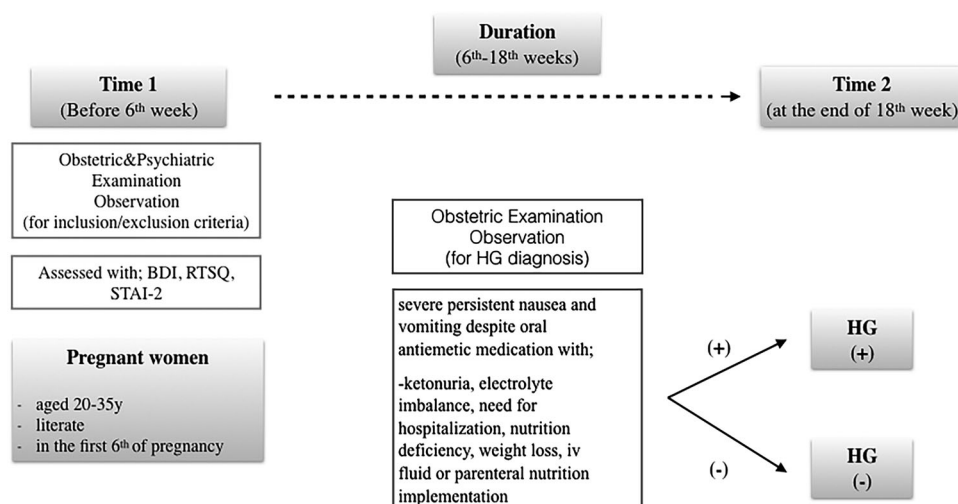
Duration
($6^{th}$-$18^{th}$ weeks)

Time 1
(Before $6^{th}$ week)

Time 2
(at the end of $18^{th}$ week)

Obstetric&Psychiatric Examination Observation (for inclusion/exclusion criteria)

Assessed with; BDI, RTSQ, STAI-2

Pregnant women

- aged 20-35y
- literate
- in the first $6^{th}$ of pregnancy

Obstetric Examination Observation (for HG diagnosis)

severe persistent nausea and vomiting despite oral antiemetic medication with;

-ketonuria, electrolyte imbalance, need for hospitalization, nutrition deficiency, weight loss, iv fluid or parenteral nutrition implementation

(+)

(-)

HG
(+)

HG
(-)